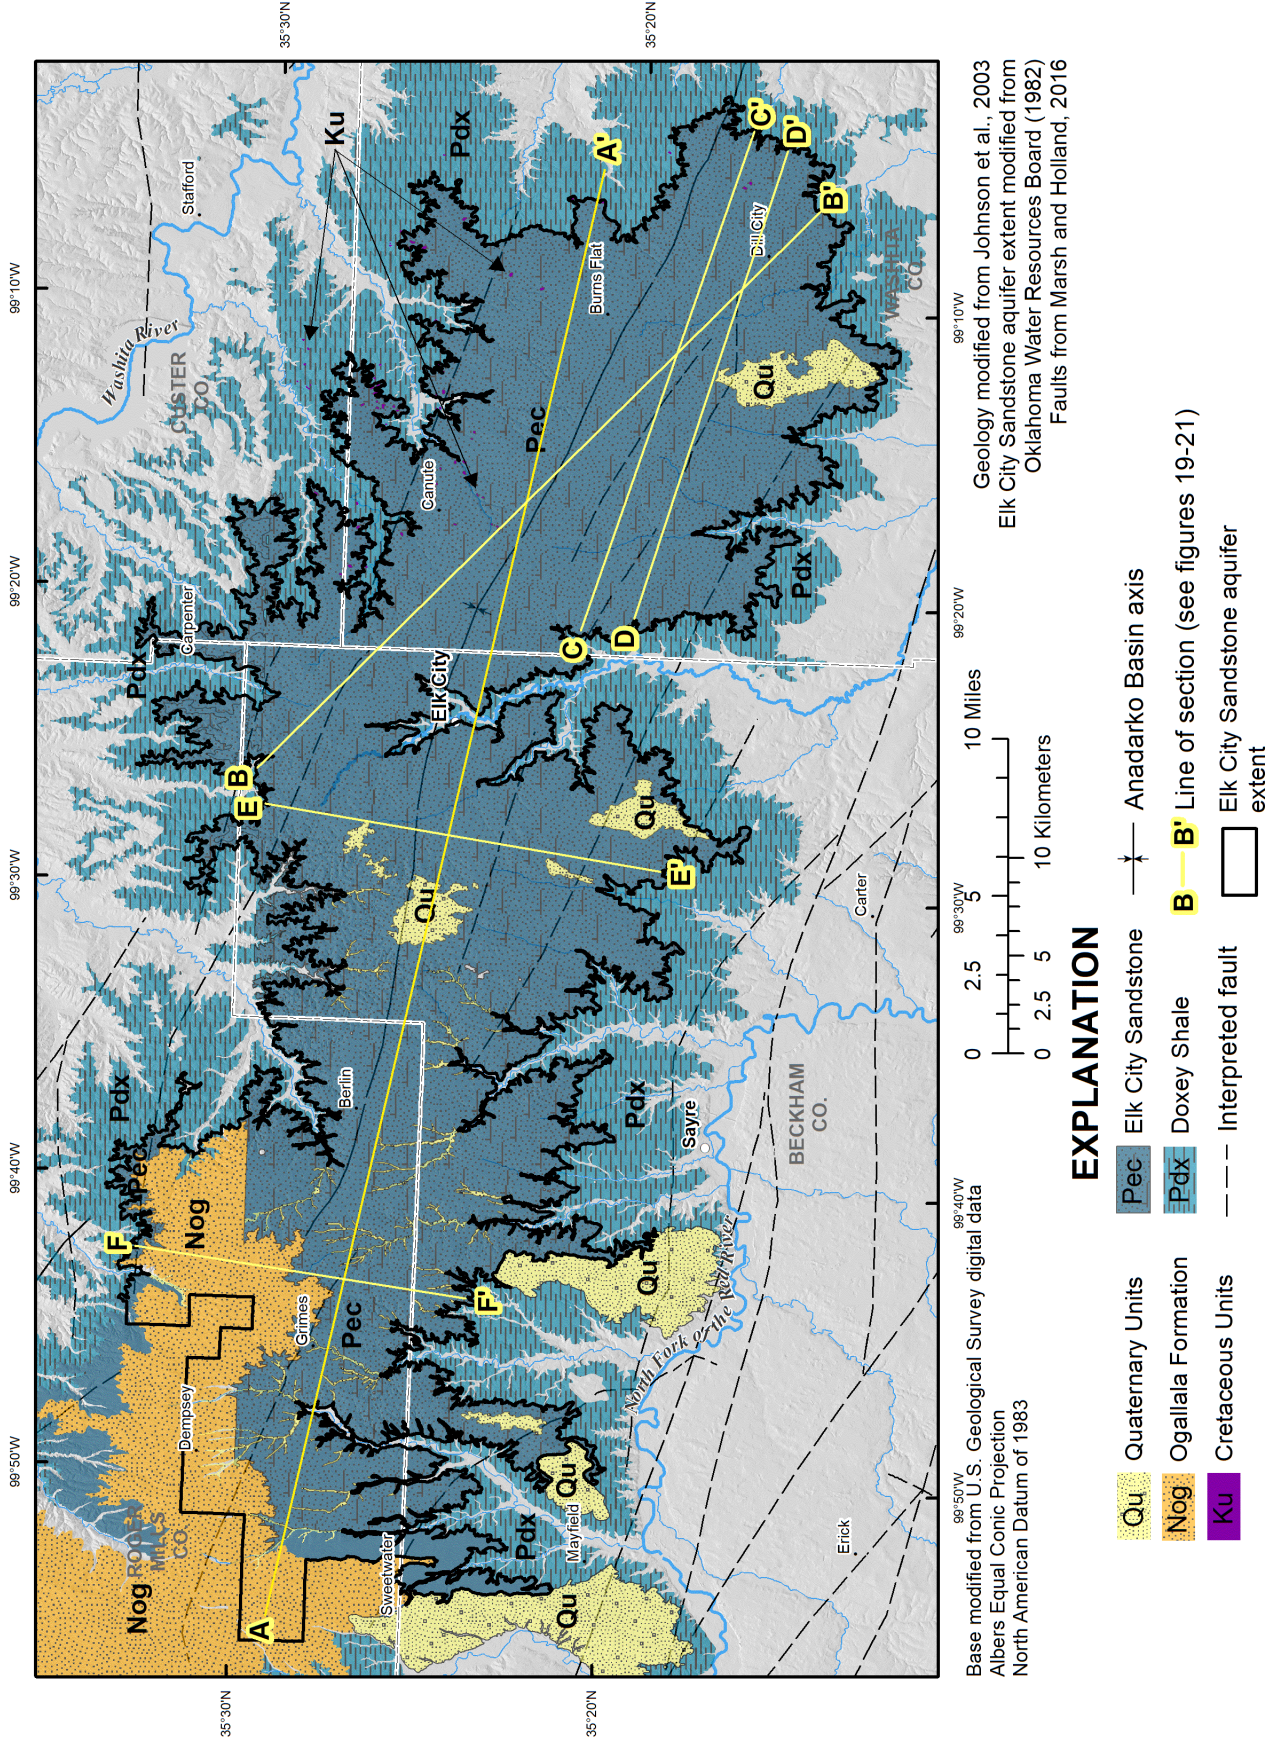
35°30'N
35°20'N
99°10'W
99°20'W
99°30'W
99°40'W
99°50'W

Ku
Pdx
A'
C'
D'
B'
Stafford
Burns Flat
Dill City
Washita River
CUSTER CO.
WASHITA CO.
Qu
Pec
Canute
Pdx
Carpenter
C
D
Elk City
B
E
E'
Qu
Qu
Carter
Pdx
Berlin
Pdx
Sayre
BECKHAM CO.
Pec
Nog
F
F'
Qu
Grimes
Pec
North Fork of the Red River
Dempsey
Qu
Pdx
Mayfield
Nog ROGER MILLS CO.
Sweetwater
Qu
A
Erick

99°10'W
99°20'W
99°30'W
99°40'W
99°50'W
35°20'N
35°30'N

Geology modified from Johnson et al., 2003
Elk City Sandstone aquifer extent modified from Oklahoma Water Resources Board (1982)
Faults from Marsh and Holland, 2016

0 2.5 5 10 Miles
0 2.5 5 10 Kilometers

Base modified from U.S. Geological Survey digital data
Albers Equal Conic Projection
North American Datum of 1983

EXPLANATION
Qu Quaternary Units
Nog Ogallala Formation
Ku Cretaceous Units
Pec Elk City Sandstone
Pdx Doxey Shale
Interpreted fault
Anadarko Basin axis
B B' Line of section (see figures 19-21)
Elk City Sandstone aquifer extent